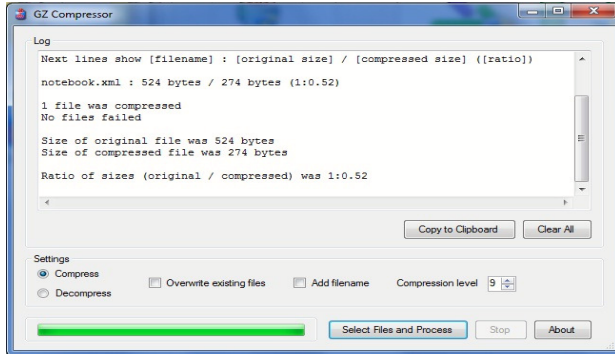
GZ Compressor

Log

Next lines show [filename] : [original size] / [compressed size] ([ratio])

notebook.xml : 524 bytes / 274 bytes (1:0.52)

1 file was compressed
No files failed

Size of original file was 524 bytes
Size of compressed file was 274 bytes

Ratio of sizes (original / compressed) was 1:0.52

Copy to Clipboard

Clear All

Settings

Compress

Decompress

Overwrite existing files

Add filename

Compression level 9

Select Files and Process

Stop

About